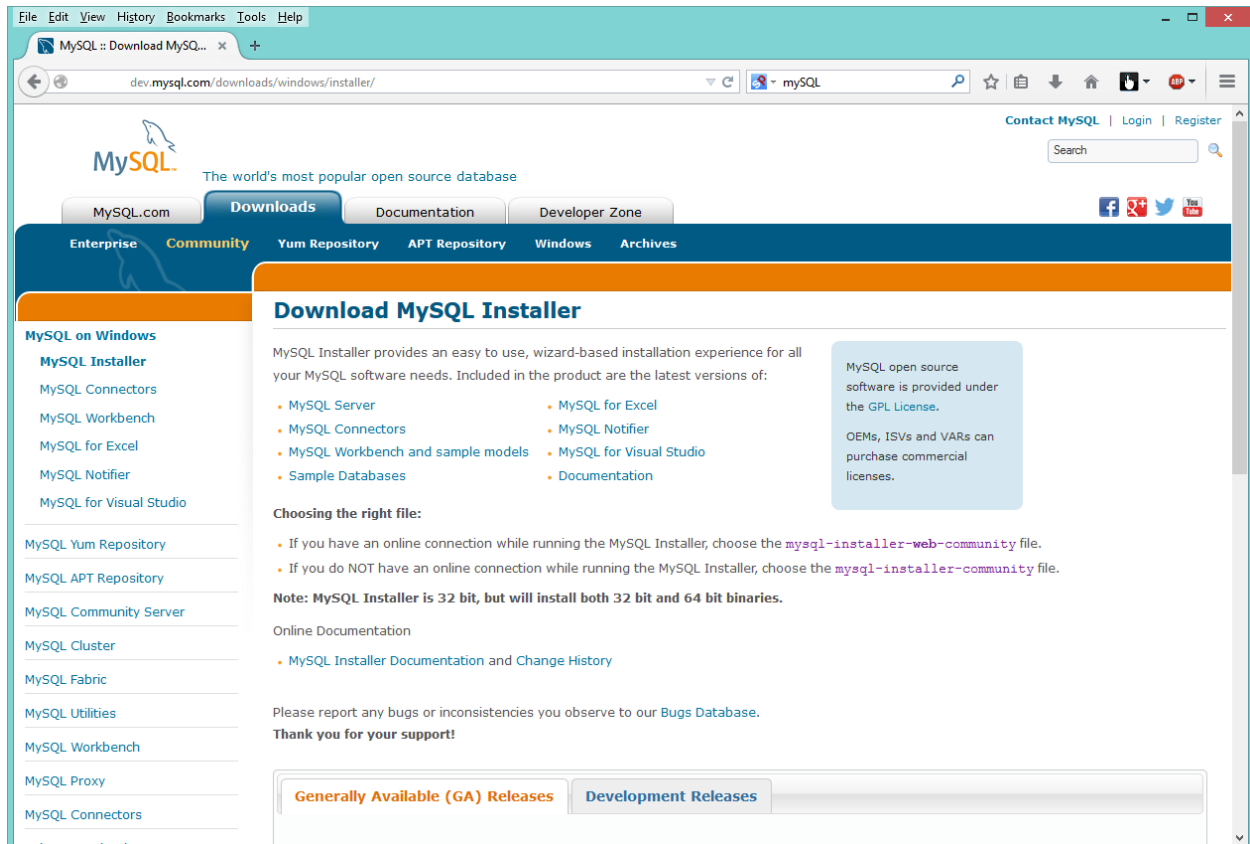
File Edit View History Bookmarks Tools Help

MySQL :: Download MySQ... ×

dev.mysql.com/downloads/windows/installer/

mySQL

Contact MySQL | Login | Register

Search

MySQL

The world's most popular open source database

MySQL.com Downloads Documentation Developer Zone

Enterprise Community Yum Repository APT Repository Windows Archives

MySQL on Windows
MySQL Installer
MySQL Connectors
MySQL Workbench
MySQL for Excel
MySQL Notifier
MySQL for Visual Studio

MySQL Yum Repository
MySQL APT Repository
MySQL Community Server
MySQL Cluster
MySQL Fabric
MySQL Utilities
MySQL Workbench
MySQL Proxy
MySQL Connectors

Download MySQL Installer

MySQL Installer provides an easy to use, wizard-based installation experience for all your MySQL software needs. Included in the product are the latest versions of:

- MySQL Server
- MySQL Connectors
- MySQL Workbench and sample models
- Sample Databases
- MySQL for Excel
- MySQL Notifier
- MySQL for Visual Studio
- Documentation

MySQL open source software is provided under the GPL License.

OEMs, ISVs and VARs can purchase commercial licenses.

Choosing the right file:

- If you have an online connection while running the MySQL Installer, choose the mysql-installer-web-community file.
- If you do NOT have an online connection while running the MySQL Installer, choose the mysql-installer-community file.

Note: MySQL Installer is 32 bit, but will install both 32 bit and 64 bit binaries.

Online Documentation

- MySQL Installer Documentation and Change History

Please report any bugs or inconsistencies you observe to our Bugs Database.
Thank you for your support!

Generally Available (GA) Releases Development Releases